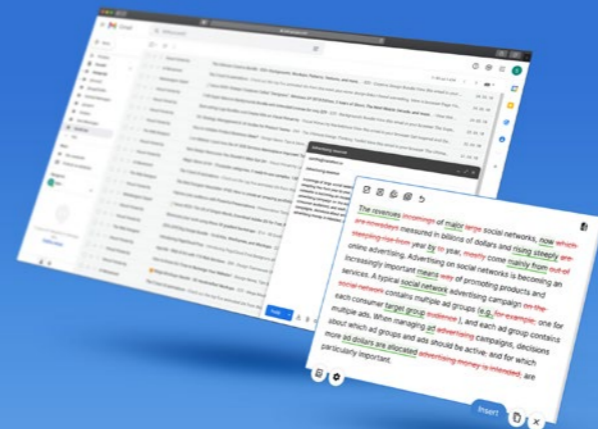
The revenues incomings of major large social networks, now which are nowadays measured in billions of dollars and rising steeply are steeping rise from year by to year, mostly come mainly from out of online advertising. Advertising on social networks is becoming an increasingly important means way of promoting products and services. A typical social network advertising campaign on the social network contains multiple ad groups (e.g. for example, one for each consumer target group audience ), and each ad group contains multiple ads. When managing ad advertising campaigns, decisions about which ad groups and ads should be active and for which more ad dollars are allocated advertising money is intended are particularly important.

Insert